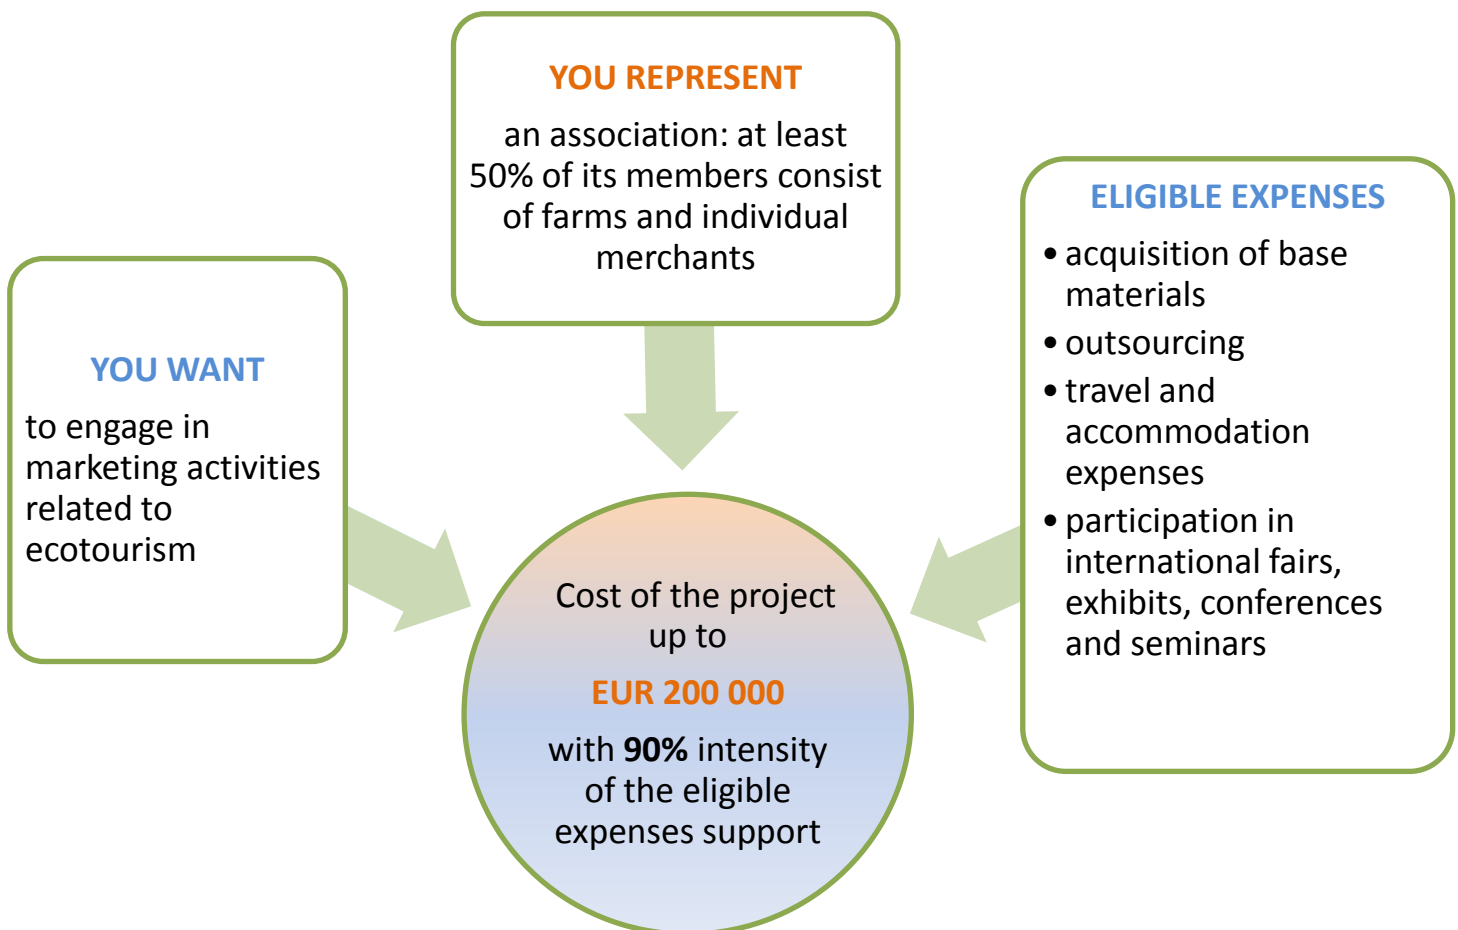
YOU REPRESENT

an association: at least 50% of its members consist of farms and individual merchants

YOU WANT

to engage in marketing activities related to ecotourism

ELIGIBLE EXPENSES

• acquisition of base materials
• outsourcing
• travel and accommodation expenses
• participation in international fairs, exhibits, conferences and seminars

Cost of the project up to

EUR 200 000

with **90%** intensity of the eligible expenses support